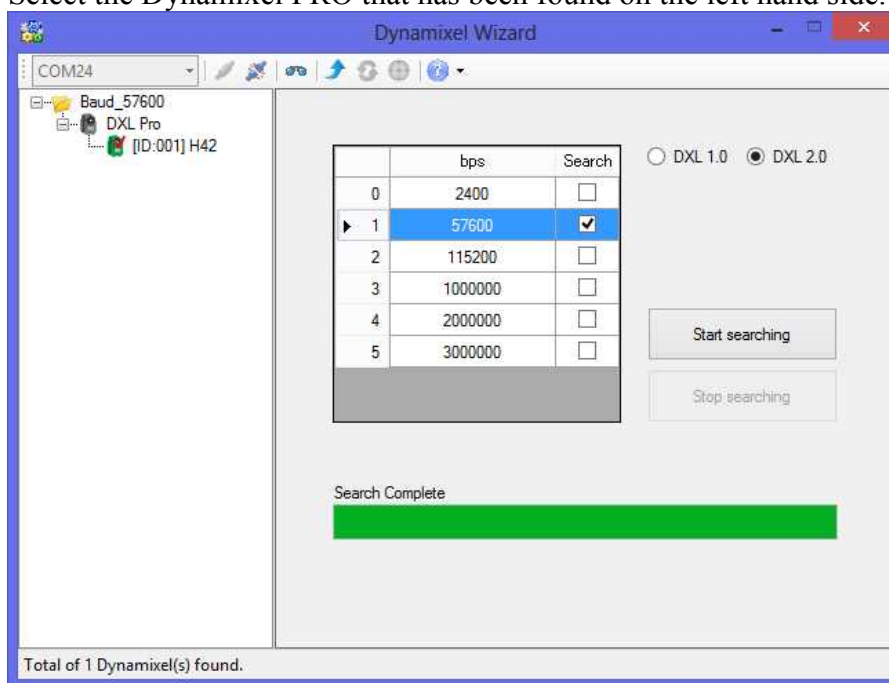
Select the Dynamixel PRO that has been found on the left hand side.

Dynamixel Wizard

COM24

Baud_57600
DXL Pro
[ID:001] H42

|   | bps | Search |
|---|---|---|
| 0 | 2400 | ☐ |
| 1 | 57600 | ☑ |
| 2 | 115200 | ☐ |
| 3 | 1000000 | ☐ |
| 4 | 2000000 | ☐ |
| 5 | 3000000 | ☐ |

DXL 1.0 DXL 2.0

Start searching

Stop searching

Search Complete

Total of 1 Dynamixel(s) found.